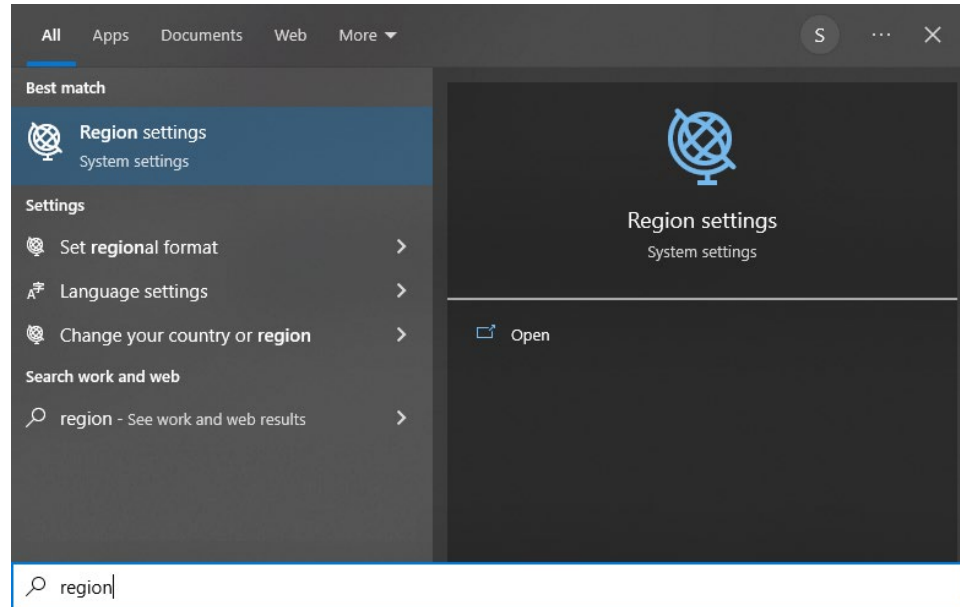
All Apps Documents Web More

S ···

Best match

Region settings
System settings

Settings

Set regional format

Language settings

Change your country or region

Search work and web

region - See work and web results

Region settings
System settings

Open

region